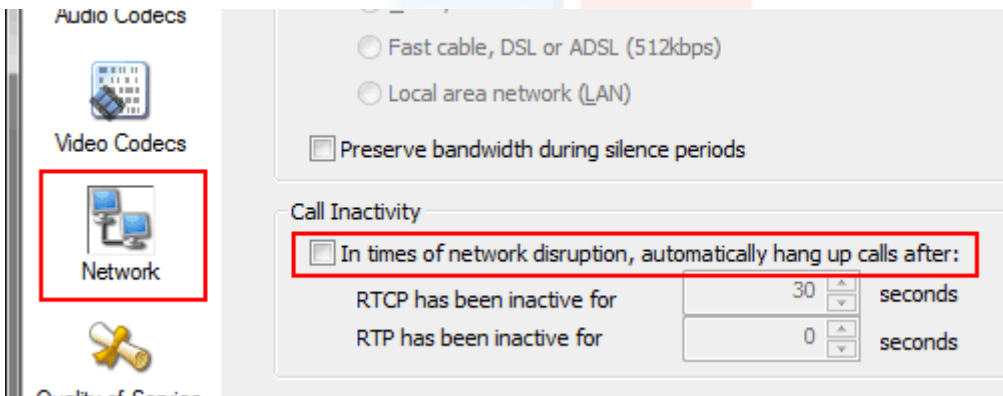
Audio Codecs

Video Codecs

Network

Quality of Service

Fast cable, DSL or ADSL (512kbps)

Local area network (LAN)

Preserve bandwidth during silence periods

Call Inactivity

In times of network disruption, automatically hang up calls after:

RTCP has been inactive for 30 seconds

RTP has been inactive for 0 seconds